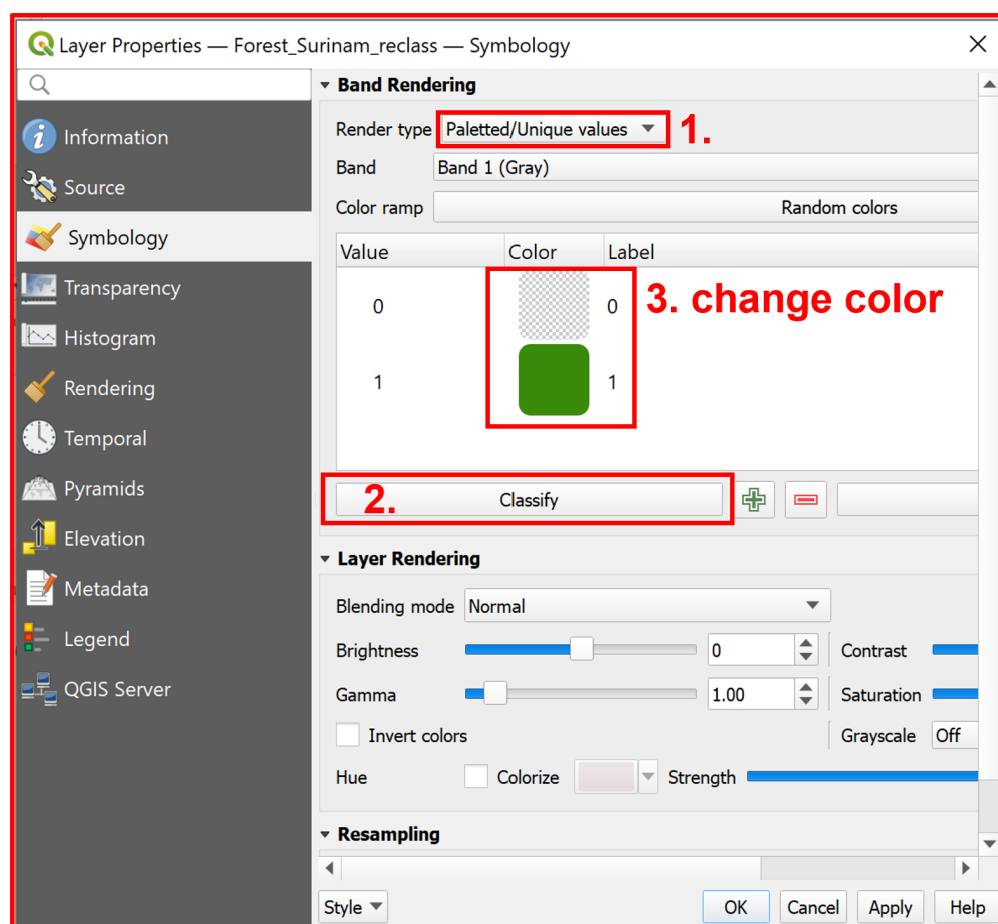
Layer Properties — Forest_Surinam_reclass — Symbology

Information
Source
Symbology
Transparency
Histogram
Rendering
Temporal
Pyramids
Elevation
Metadata
Legend
QGIS Server

Band Rendering

Render type Paletted/Unique values 1.

Band Band 1 (Gray)

Color ramp Random colors

| Value | Color | Label |
|---|---|---|
| 0 | | 0 |
| 1 | | 1 |

3. change color

2. Classify

Layer Rendering

Blending mode Normal

Brightness 0 Contrast

Gamma 1.00 Saturation

Invert colors Grayscale Off

Hue Colorize Strength

Resampling

Style OK Cancel Apply Help